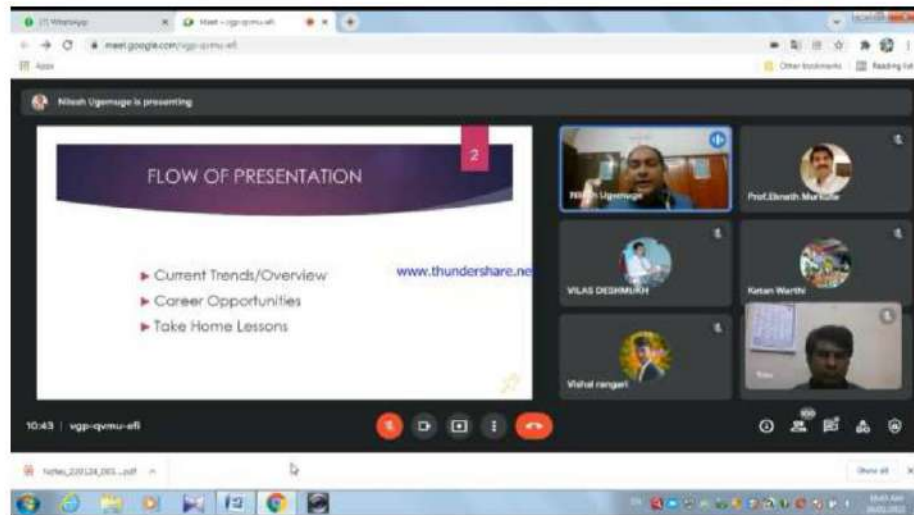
(1) WhatsApp

Meet - vgp-qvmu-efi

meet.google.com/vgp-qvmu-efi

Apps

Other bookmarks

Reading list

Nilesh Ugemuge is presenting

2

FLOW OF PRESENTATION

► Current Trends/Overview

► Career Opportunities

► Take Home Lessons

www.thundershare.net

Nilesh Ugemuge

Prof.Eknath Murkute

VILAS DESHMUKH

Ketan Warthi

Vishal rangari

10:43 | vgp-qvmu-efi

100

Notes_220124_001...pdf

Show all